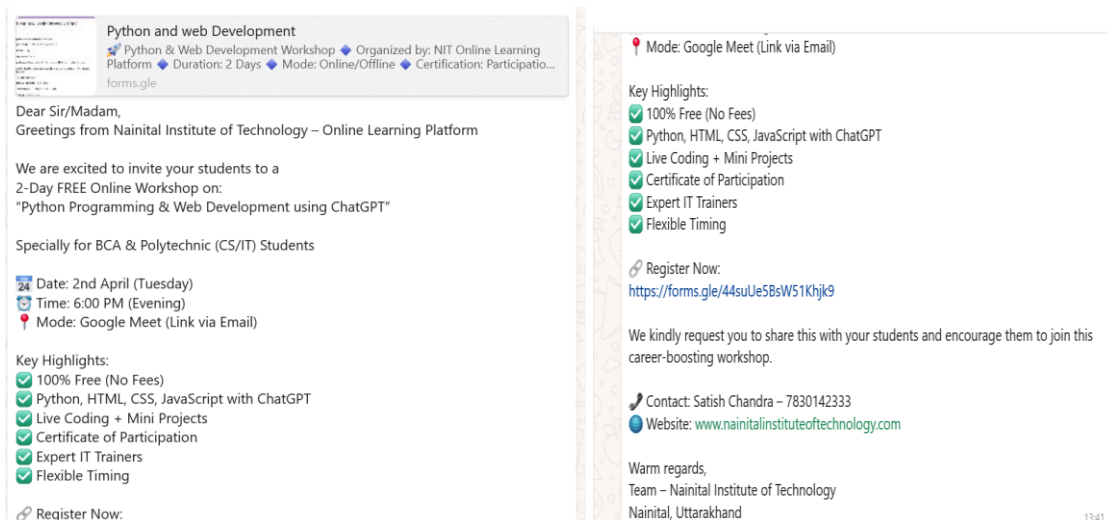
Python and web Development
🚀 Python & Web Development Workshop 🔷 Organized by: NIT Online Learning Platform 🔷 Duration: 2 Days 🔷 Mode: Online/Offline 🔷 Certification: Participatio...
forms.gle

Dear Sir/Madam,
Greetings from Nainital Institute of Technology – Online Learning Platform

We are excited to invite your students to a 2-Day FREE Online Workshop on: "Python Programming & Web Development using ChatGPT"

Specially for BCA & Polytechnic (CS/IT) Students

📅 Date: 2nd April (Tuesday)
⏰ Time: 6:00 PM (Evening)
📍 Mode: Google Meet (Link via Email)

Key Highlights:
✅ 100% Free (No Fees)
✅ Python, HTML, CSS, JavaScript with ChatGPT
✅ Live Coding + Mini Projects
✅ Certificate of Participation
✅ Expert IT Trainers
✅ Flexible Timing

🔗 Register Now:

📍 Mode: Google Meet (Link via Email)

Key Highlights:
✅ 100% Free (No Fees)
✅ Python, HTML, CSS, JavaScript with ChatGPT
✅ Live Coding + Mini Projects
✅ Certificate of Participation
✅ Expert IT Trainers
✅ Flexible Timing

🔗 Register Now:
https://forms.gle/44suUe5BsW51Khjk9

We kindly request you to share this with your students and encourage them to join this career-boosting workshop.

📞 Contact: Satish Chandra – 7830142333
🌐 Website: www.nainitalinstituteoftechnology.com

Warm regards,
Team – Nainital Institute of Technology
Nainital, Uttarakhand
13:41